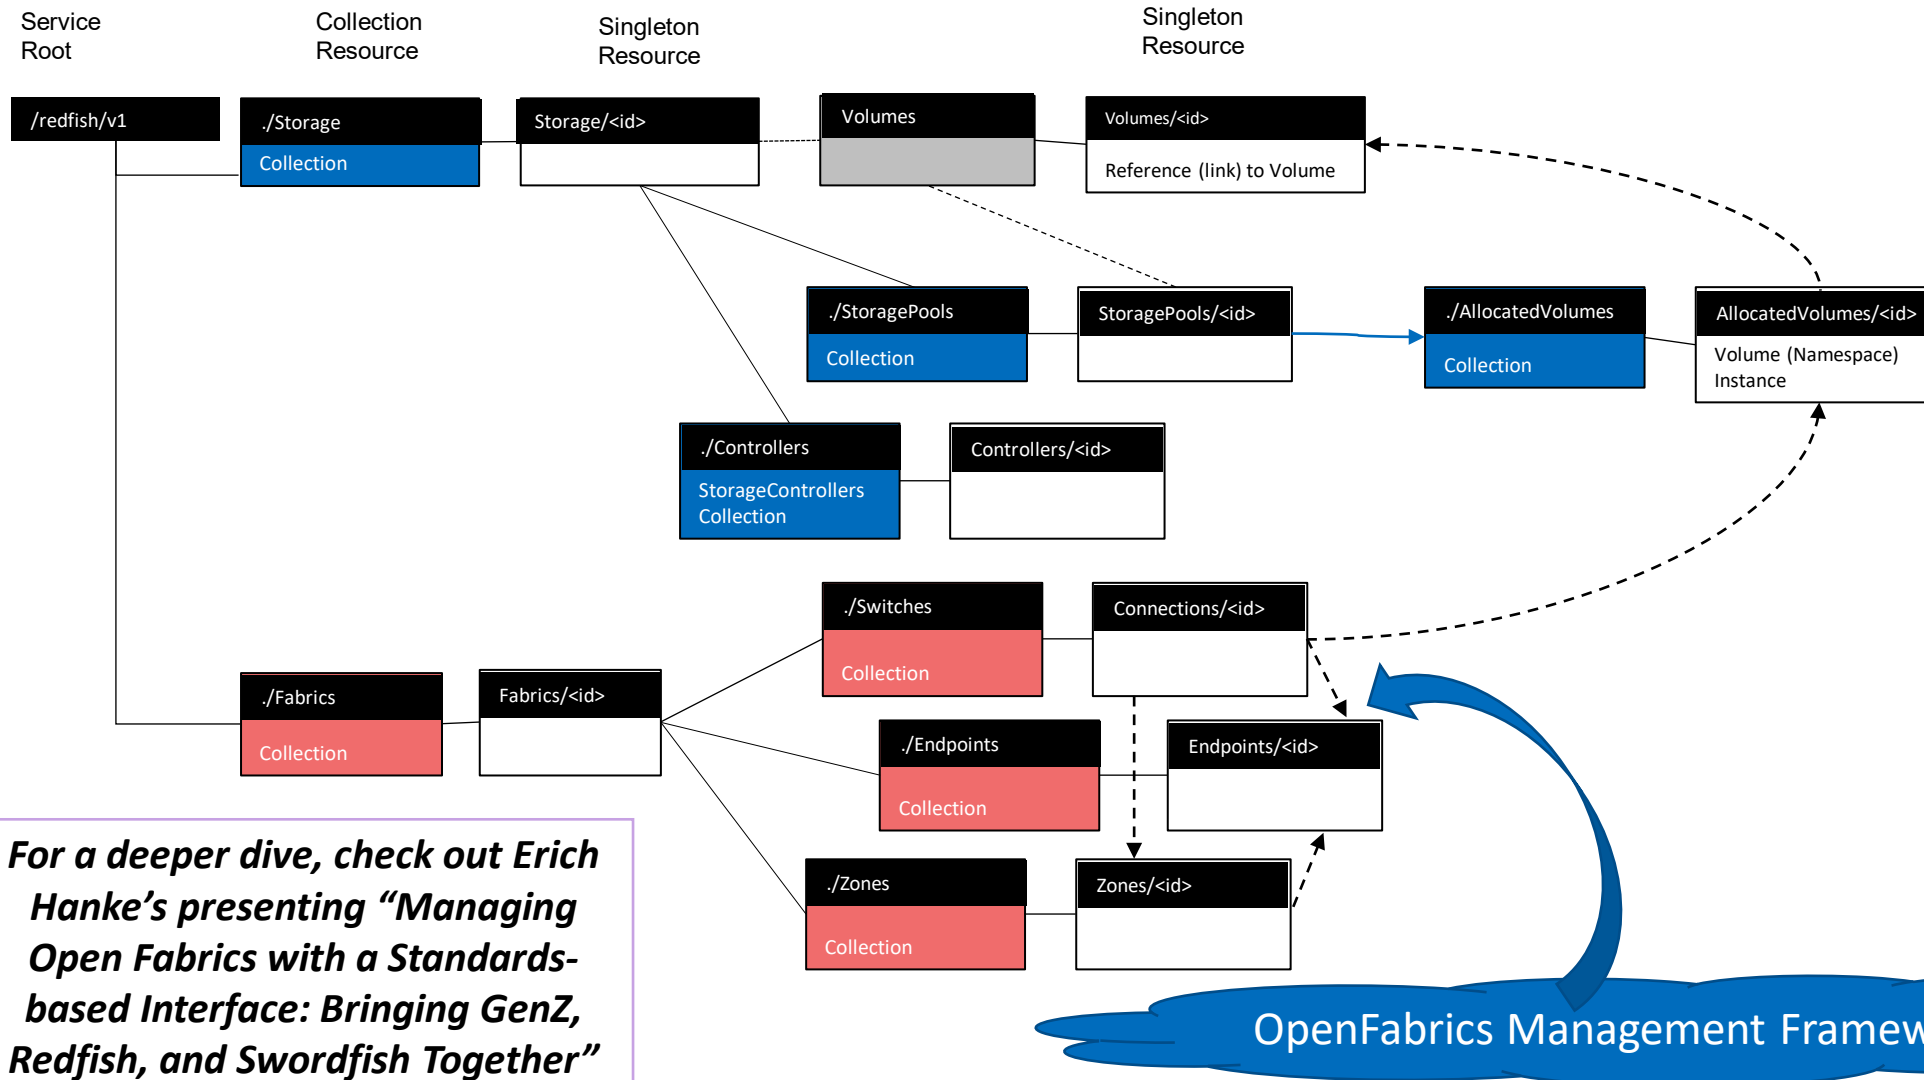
Service Root

Collection Resource

Singleton Resource

Singleton Resource

/redfish/v1

./Storage
Collection

Storage/<id>

Volumes

Volumes/<id>
Reference (link) to Volume

./StoragePools
Collection

StoragePools/<id>

./AllocatedVolumes
Collection

AllocatedVolumes/<id>
Volume (Namespace) Instance

./Controllers
StorageControllers Collection

Controllers/<id>

./Switches
Collection

Connections/<id>

./Fabrics
Collection

Fabrics/<id>

./Endpoints
Collection

Endpoints/<id>

./Zones
Collection

Zones/<id>

For a deeper dive, check out Erich Hanke's presenting "Managing Open Fabrics with a Standards-based Interface: Bringing GenZ, Redfish, and Swordfish Together"

OpenFabrics Management Framew